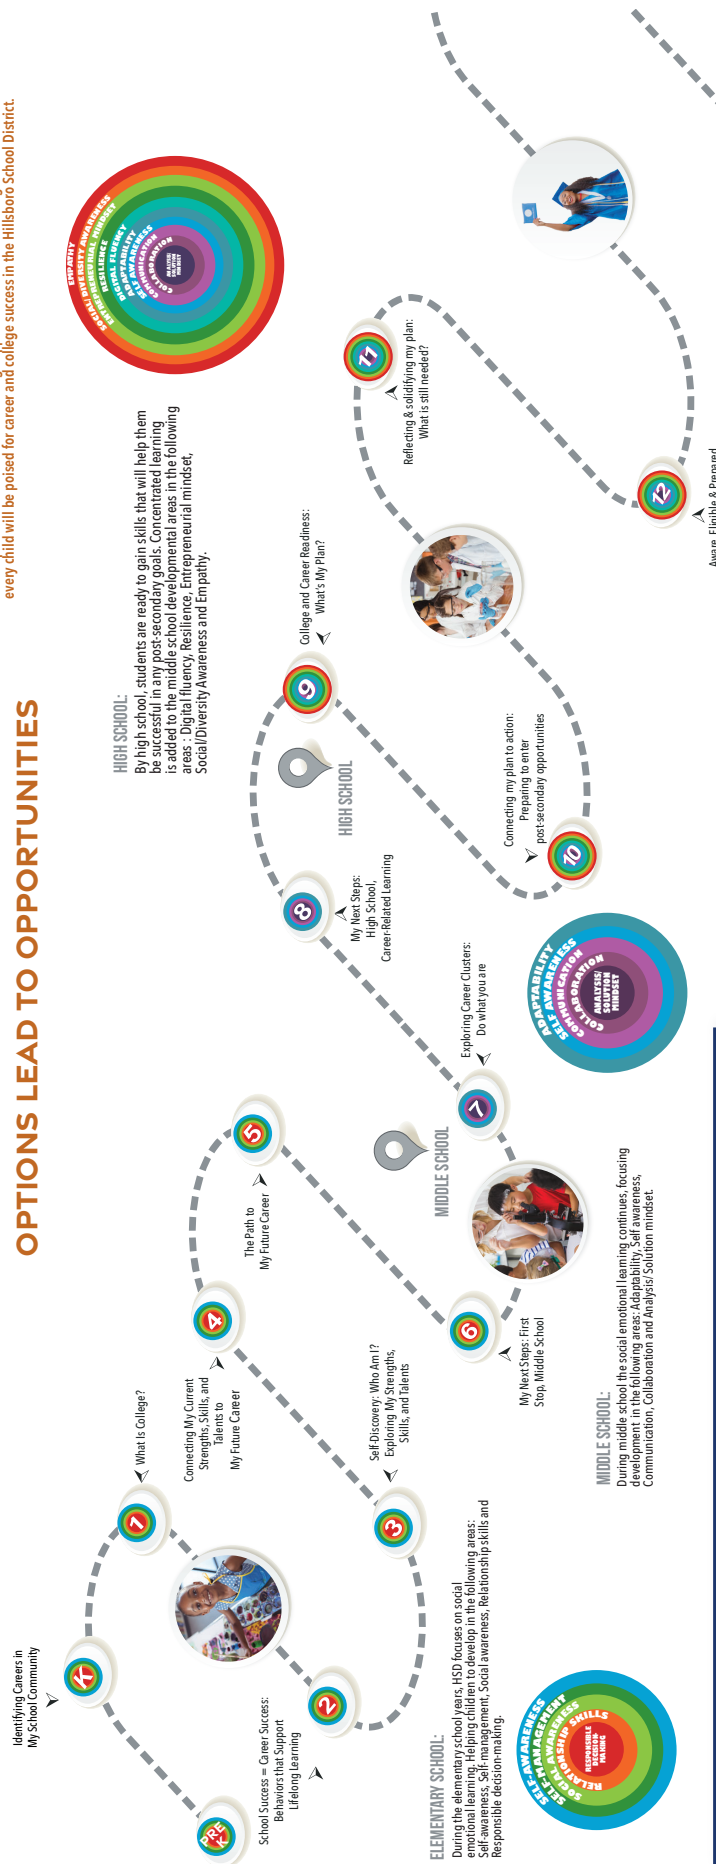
every child will be poised for career and college success in the Hillsboro School District.

OPTIONS LEAD TO OPPORTUNITIES

HIGH SCHOOL:
By high school, students are ready to gain skills that will help them be successful in any post-secondary goals. Concentrated learning is added to the middle school developmental areas in the following areas : Digital fluency, Resilience, Entrepreneurial mindset, Social/Diversity Awareness and Empathy.

EMPATHY
SOCIAL / DIVERSITY AWARENESS
ENTREPRENEURIAL MINDSET
RESILIENCE
DIGITAL FLUENCY
ADAPTABILITY
SELF AWARENESS
COMMUNICATION
COLLABORATION
ANALYSIS/SOLUTION MINDSET

PRE-K
K
Identifying Careers in My School Community
1
What Is College?
2
School Success = Career Success: Behaviors that Support Lifelong Learning
3
Self-Discovery: Who Am I? Exploring My Strengths, Skills, and Talents
4
Connecting My Current Strengths, Skills, and Talents to My Future Career
5
The Path to My Future Career
6
My Next Steps: First Stop, Middle School
MIDDLE SCHOOL
7
Exploring Career Clusters: Do what you are
8
My Next Steps: High School, Career-Related Learning
HIGH SCHOOL
9
College and Career Readiness: What's My Plan?
10
Connecting my plan to action: Preparing to enter post-seconday opportunities
11
Reflecting & solidifying my plan: What is still needed?
12
Aware, Flexible & Prepared

ELEMENTARY SCHOOL:
During the elementary school years, HSD focuses on social emotional learning, Helping children to develop in the following areas: Self-awareness, Self-management, Social awareness, Relationship skills and Responsible decision-making.

SELF-AWARENESS
SELF-MANAGEMENT
SOCIAL AWARENESS
RELATIONSHIP SKILLS
RESPONSIBLE DECISION-MAKING

MIDDLE SCHOOL:
During middle school the social emotional learning continues, focusing development in the following areas: Adaptability, Self awareness, Communication, Collaboration and Analysis/Solution mindset.

ADAPTABILITY
SELF AWARENESS
COMMUNICATION
COLLABORATION
ANALYSIS/SOLUTION MINDSET